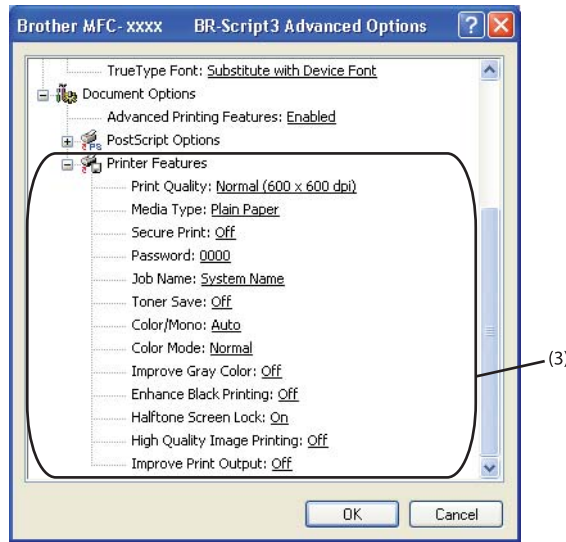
Brother MFC- xxxx BR-Script3 Advanced Options

TrueType Font: Substitute with Device Font
Document Options
Advanced Printing Features: Enabled
PostScript Options
Printer Features
Print Quality: Normal (600 x 600 dpi)
Media Type: Plain Paper
Secure Print: Off
Password: 0000
Job Name: System Name
Toner Save: Off
Color/Mono: Auto
Color Mode: Normal
Improve Gray Color: Off
Enhance Black Printing: Off
Halftone Screen Lock: On
High Quality Image Printing: Off
Improve Print Output: Off

(3)

OK Cancel